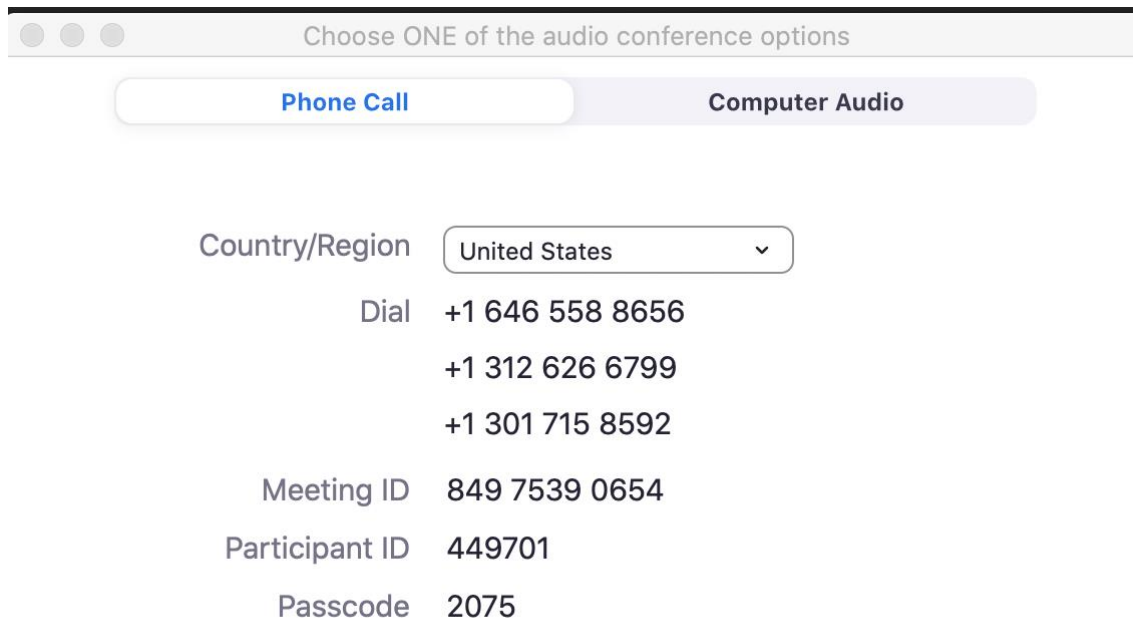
Choose ONE of the audio conference options

Phone Call

Computer Audio

Country/Region United States

Dial +1 646 558 8656

+1 312 626 6799

+1 301 715 8592

Meeting ID 849 7539 0654

Participant ID 449701

Passcode 2075